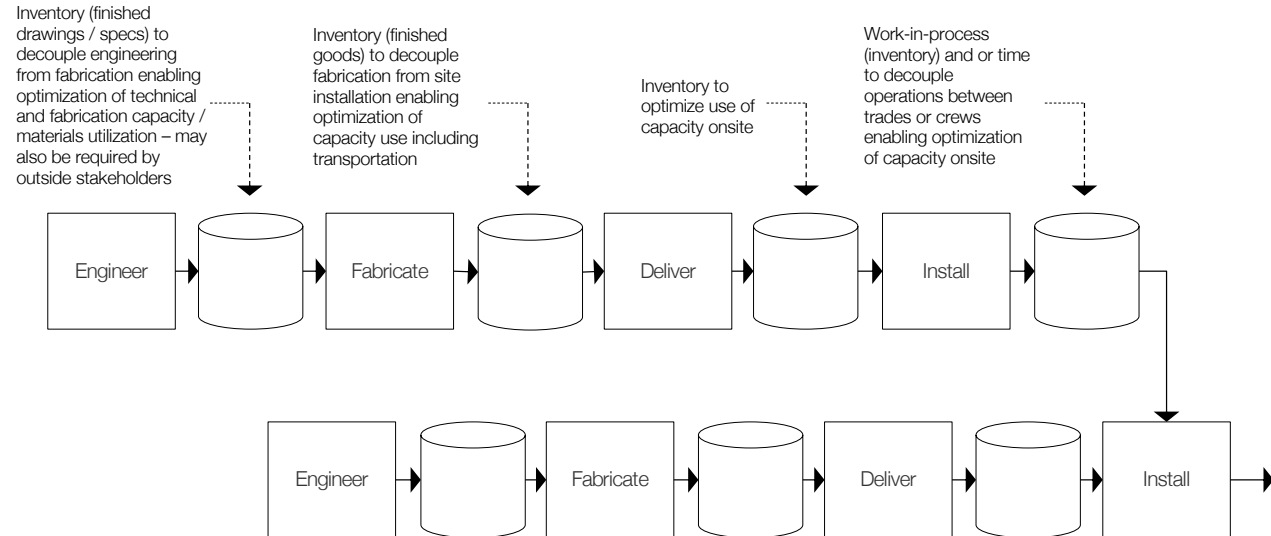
Inventory (finished drawings / specs) to decouple engineering from fabrication enabling optimization of technical and fabrication capacity / materials utilization – may also be required by outside stakeholders

Inventory (finished goods) to decouple fabrication from site installation enabling optimization of capacity use including transportation

Inventory to optimize use of capacity onsite

Work-in-process (inventory) and or time to decouple operations between trades or crews enabling optimization of capacity onsite

Engineer

Fabricate

Deliver

Install

Engineer

Fabricate

Deliver

Install